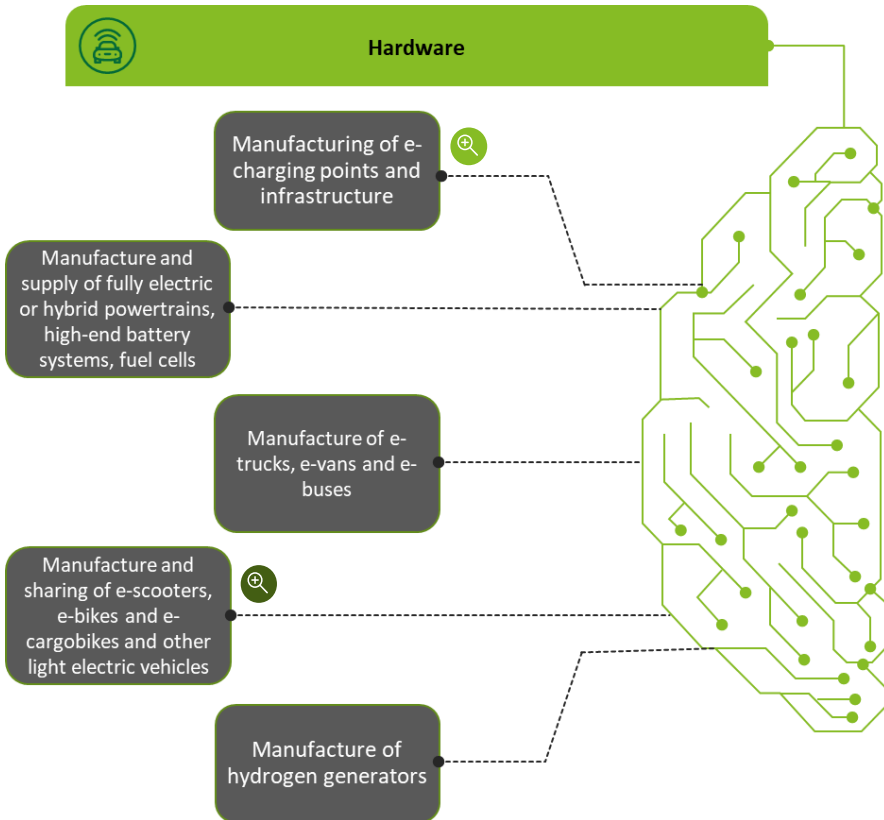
Hardware

Manufacturing of e-charging points and infrastructure

Manufacture and supply of fully electric or hybrid powertrains, high-end battery systems, fuel cells

Manufacture of e-trucks, e-vans and e-buses

Manufacture and sharing of e-scooters, e-bikes and e-cargobikes and other light electric vehicles

Manufacture of hydrogen generators